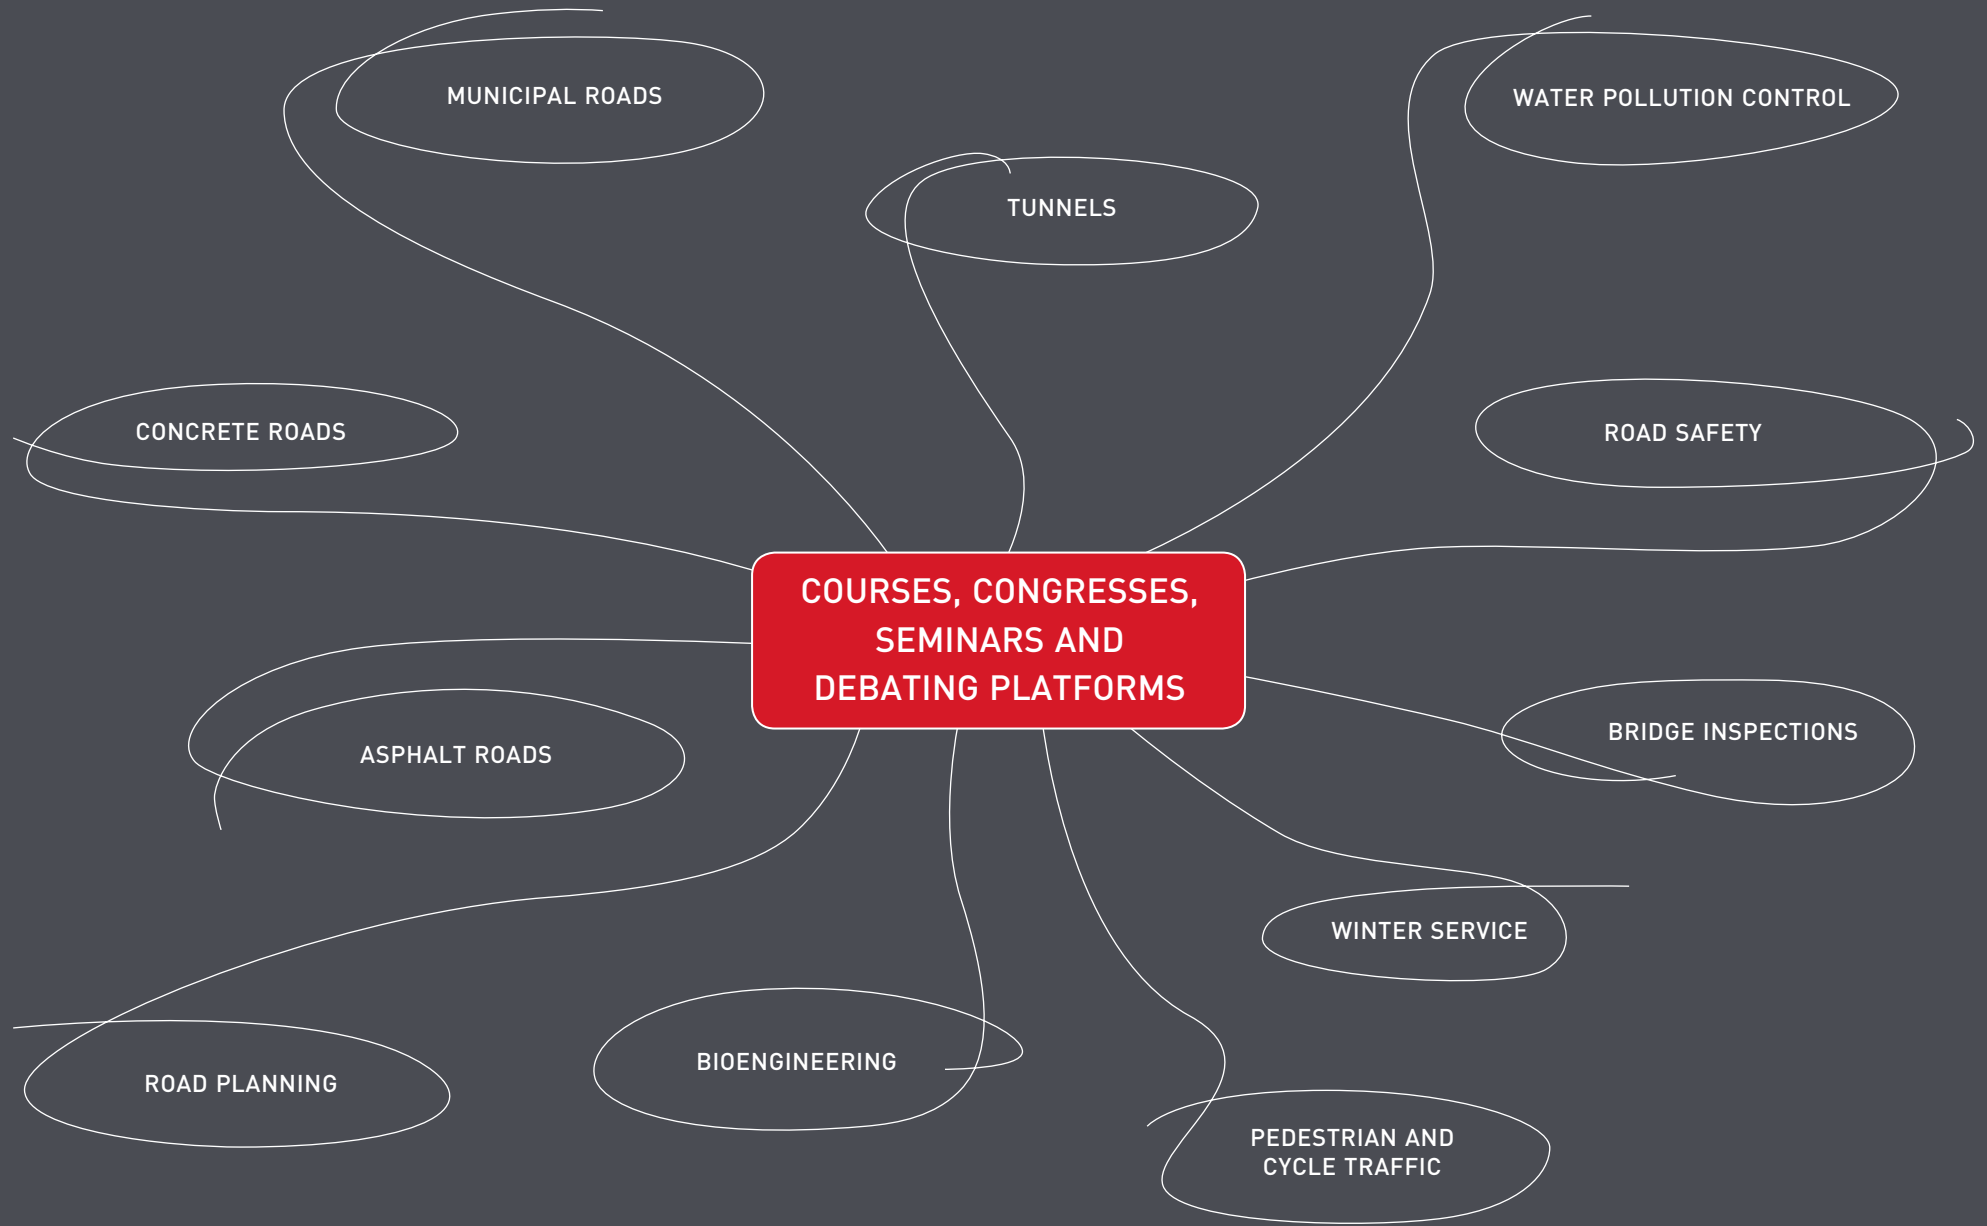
COURSES, CONGRESSES, SEMINARS AND DEBATING PLATFORMS

MUNICIPAL ROADS

TUNNELS

WATER POLLUTION CONTROL

CONCRETE ROADS

ROAD SAFETY

ASPHALT ROADS

BRIDGE INSPECTIONS

WINTER SERVICE

ROAD PLANNING

BIOENGINEERING

PEDESTRIAN AND CYCLE TRAFFIC